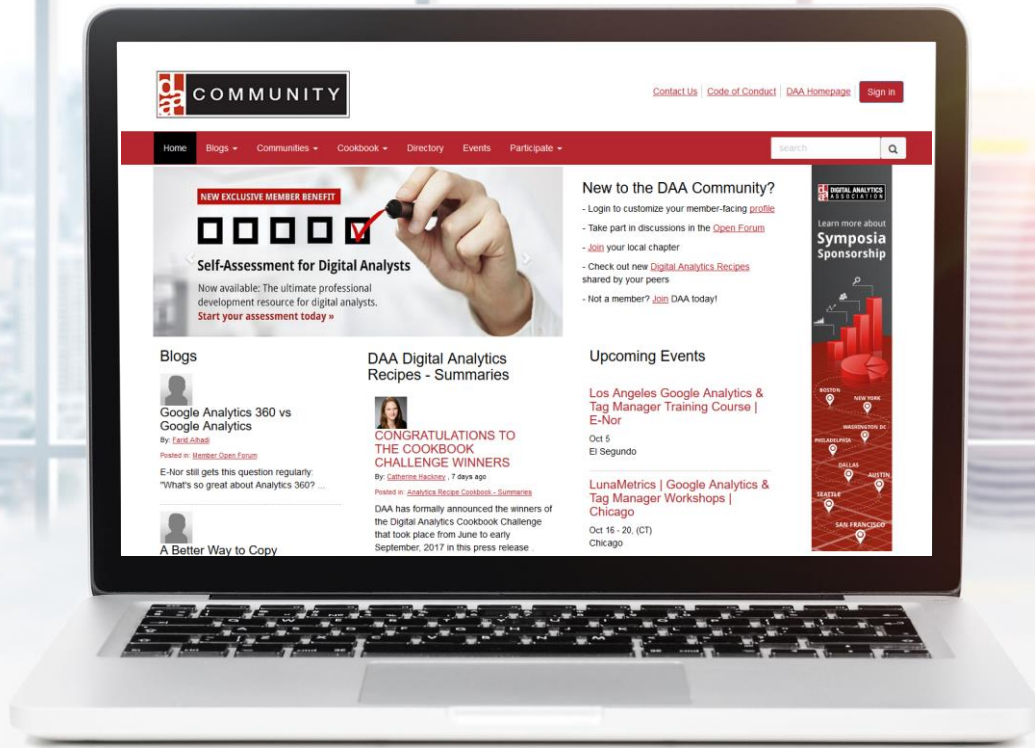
daa COMMUNITY

Contact Us | Code of Conduct | DAA Homepage | Sign in

Home | Blogs ▾ | Communities ▾ | Cookbook ▾ | Directory | Events | Participate ▾

search

NEW EXCLUSIVE MEMBER BENEFIT

Self-Assessment for Digital Analysts

Now available: The ultimate professional development resource for digital analysts.

Start your assessment today »

New to the DAA Community?

- Login to customize your member-facing profile

- Take part in discussions in the Open Forum

- Join your local chapter

- Check out new Digital Analytics Recipes shared by your peers

- Not a member? Join DAA today!

DIGITAL ANALYTICS ASSOCIATION

Learn more about

Symposia Sponsorship

BOSTON

NEW YORK

WASHINGTON DC

PHILADELPHIA

DALLAS

AUSTIN

SEATTLE

SAN FRANCISCO

Blogs

Google Analytics 360 vs Google Analytics

By: Farid Alhadi

Posted in: Member Open Forum

E-Nor still gets this question regularly: "What's so great about Analytics 360? ...

A Better Way to Copy

DAA Digital Analytics Recipes - Summaries

CONGRATULATIONS TO THE COOKBOOK CHALLENGE WINNERS

By: Catherine Hackney , 7 days ago

Posted in: Analytics Recipe Cookbook - Summaries

DAA has formally announced the winners of the Digital Analytics Cookbook Challenge that took place from June to early September, 2017 in this press release

Upcoming Events

Los Angeles Google Analytics & Tag Manager Training Course | E-Nor

Oct 5

El Segundo

LunaMetrics | Google Analytics & Tag Manager Workshops | Chicago

Oct 16 - 20, (CT)

Chicago